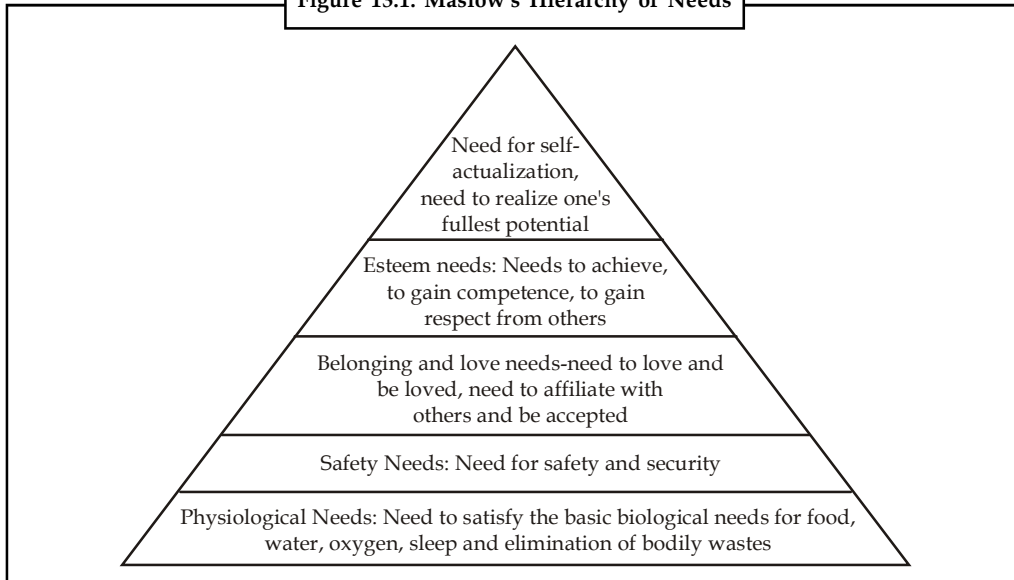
Figure 13.1: Maslow's Hierarchy of Needs

Need for self-actualization, need to realize one's fullest potential

Esteem needs: Needs to achieve, to gain competence, to gain respect from others

Belonging and love needs-need to love and be loved, need to affiliate with others and be accepted

Safety Needs: Need for safety and security

Physiological Needs: Need to satisfy the basic biological needs for food, water, oxygen, sleep and elimination of bodily wastes